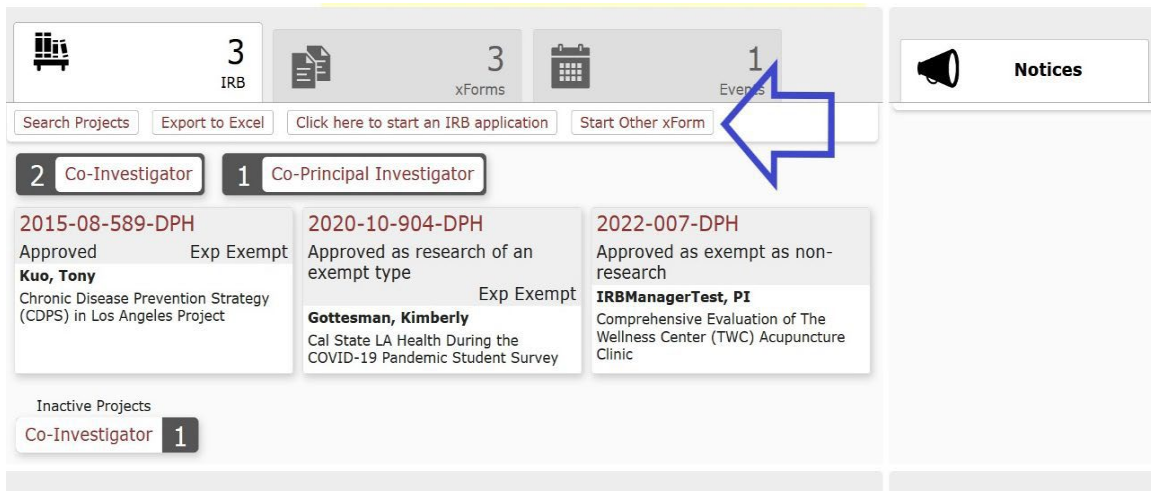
3
IRB

3
xForms

1
Events

Notices

Search Projects
Export to Excel
Click here to start an IRB application
Start Other xForm

2 Co-Investigator
1 Co-Principal Investigator

2015-08-589-DPH
Approved
Exp Exempt
Kuo, Tony
Chronic Disease Prevention Strategy (CDPS) in Los Angeles Project

2020-10-904-DPH
Approved as research of an exempt type
Exp Exempt
Gottesman, Kimberly
Cal State LA Health During the COVID-19 Pandemic Student Survey

2022-007-DPH
Approved as exempt as non-research
IRBManagerTest, PI
Comprehensive Evaluation of The Wellness Center (TWC) Acupuncture Clinic

Inactive Projects
Co-Investigator 1